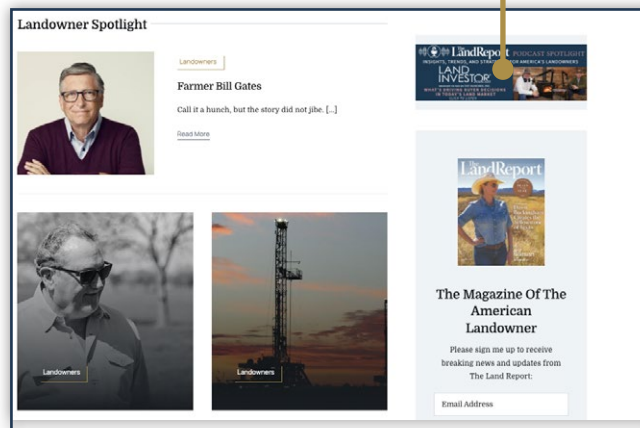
Landowner Spotlight

Landowners

Farmer Bill Gates

Call it a hunch, but the story did not jibe. [...]

Read More

Landowners

Landowners

The Land Report PODCAST SPOTLIGHT

INSIGHTS, TRENDS, AND STRA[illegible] FOR AMERICA'S LANDOWNERS

LAND INVESTOR

The Land Report

The Magazine Of The American Landowner

Please sign me up to receive breaking news and updates from The Land Report:

Email Address